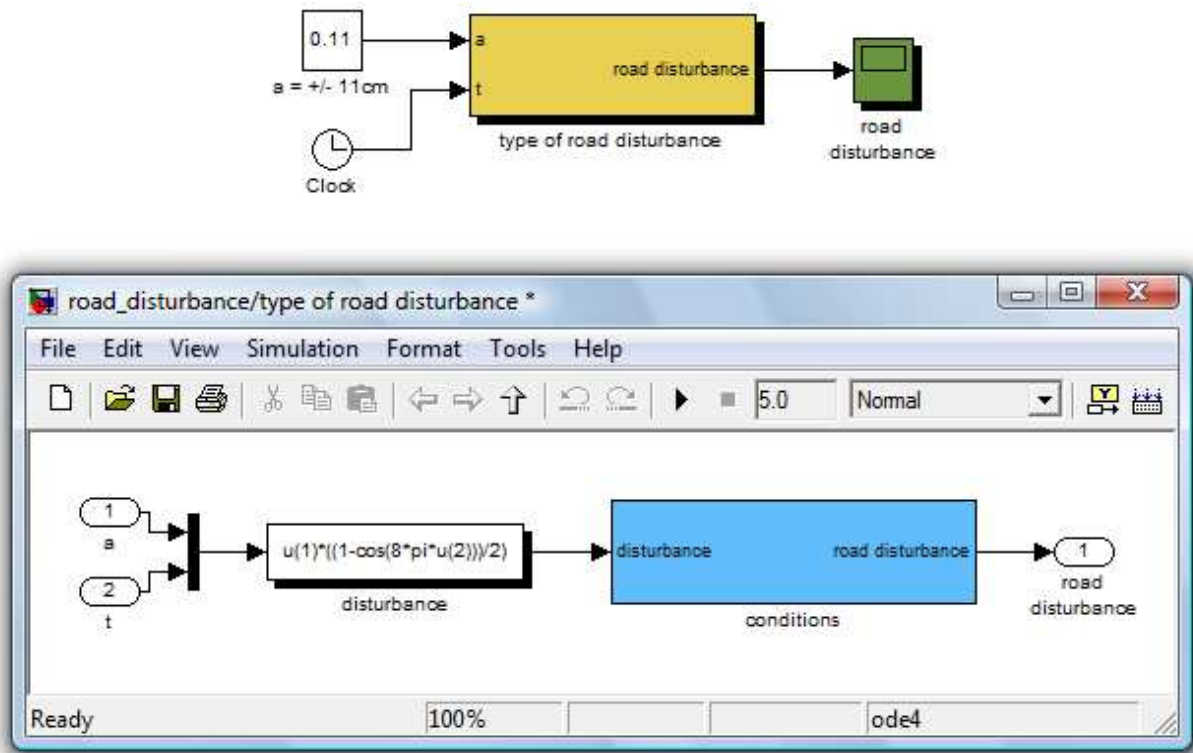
0.11
a = +/- 11cm
a
t
road disturbance
type of road disturbance
road disturbance
Clock

road_disturbance/type of road disturbance *

File Edit View Simulation Format Tools Help

5.0 Normal

1
a
2
t
u(1)*((1-cos(8*pi*u(2)))/2)
disturbance
disturbance
road disturbance
conditions
1
road disturbance

Ready 100% ode4